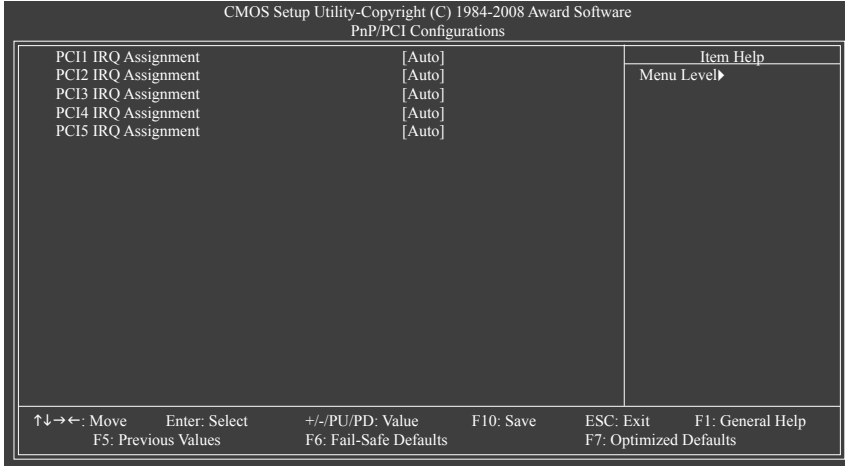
CMOS Setup Utility-Copyright (C) 1984-2008 Award Software
PnP/PCI Configurations

| | | Item Help |
|---|---|---|
| PCI1 IRQ Assignment | [Auto] | Menu Level▶ |
| PCI2 IRQ Assignment | [Auto] | |
| PCI3 IRQ Assignment | [Auto] | |
| PCI4 IRQ Assignment | [Auto] | |
| PCI5 IRQ Assignment | [Auto] | |

↑↓→←: Move Enter: Select +/-/PU/PD: Value F10: Save ESC: Exit F1: General Help
F5: Previous Values F6: Fail-Safe Defaults F7: Optimized Defaults